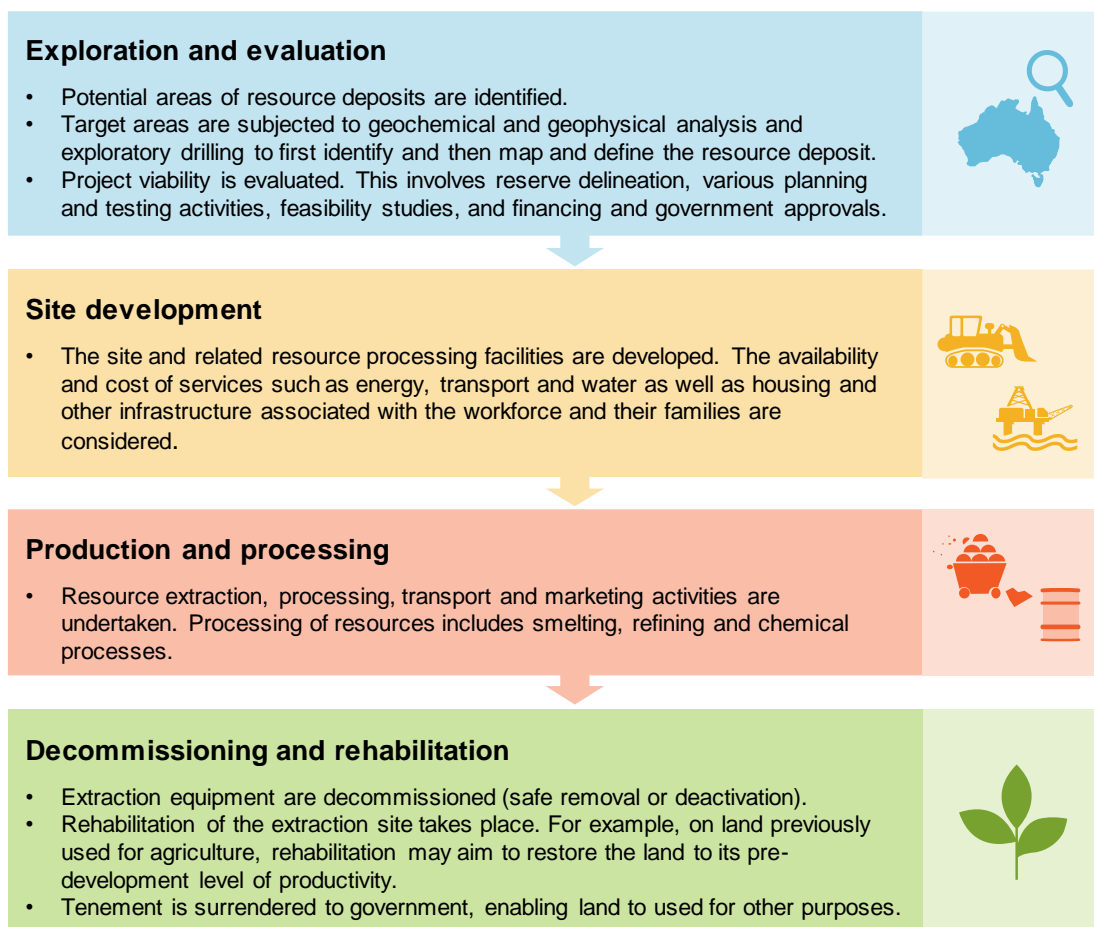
Exploration and evaluation

• Potential areas of resource deposits are identified.
• Target areas are subjected to geochemical and geophysical analysis and exploratory drilling to first identify and then map and define the resource deposit.
• Project viability is evaluated. This involves reserve delineation, various planning and testing activities, feasibility studies, and financing and government approvals.

Site development

• The site and related resource processing facilities are developed. The availability and cost of services such as energy, transport and water as well as housing and other infrastructure associated with the workforce and their families are considered.

Production and processing

• Resource extraction, processing, transport and marketing activities are undertaken. Processing of resources includes smelting, refining and chemical processes.

Decommissioning and rehabilitation

• Extraction equipment are decommissioned (safe removal or deactivation).
• Rehabilitation of the extraction site takes place. For example, on land previously used for agriculture, rehabilitation may aim to restore the land to its pre-development level of productivity.
• Tenement is surrendered to government, enabling land to used for other purposes.